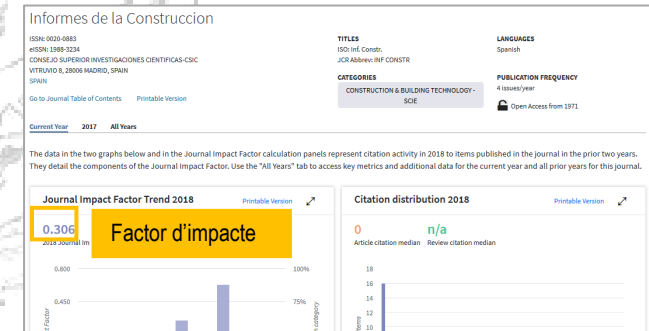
Informes de la Construccion

ISSN: 0020-0883
eISSN: 1988-3234
CONSEJO SUPERIOR INVESTIGACIONES CIENTIFICAS-CSIC
VITRUVIO 8, 28006 MADRID, SPAIN
SPAIN

Go to Journal Table of Contents Printable Version

TITLES
ISO: Inf. Constr.
JCR Abbrev: INF CONSTR

CATEGORIES
CONSTRUCTION & BUILDING TECHNOLOGY - SCIE

LANGUAGES
Spanish

PUBLICATION FREQUENCY
4 issues/year

Open Access from 1971

Current Year 2017 All Years

The data in the two graphs below and in the Journal Impact Factor calculation panels represent citation activity in 2018 to items published in the journal in the prior two years. They detail the components of the Journal Impact Factor. Use the "All Years" tab to access key metrics and additional data for the current year and all prior years for this journal.

Journal Impact Factor Trend 2018 Printable Version

0.306
2018 Journal Im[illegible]

Factor d'impacte

0.600
0.450
100%
75%

Citation distribution 2018 Printable Version

0
Article citation median
n/a
Review citation median

18
16
14
12
10